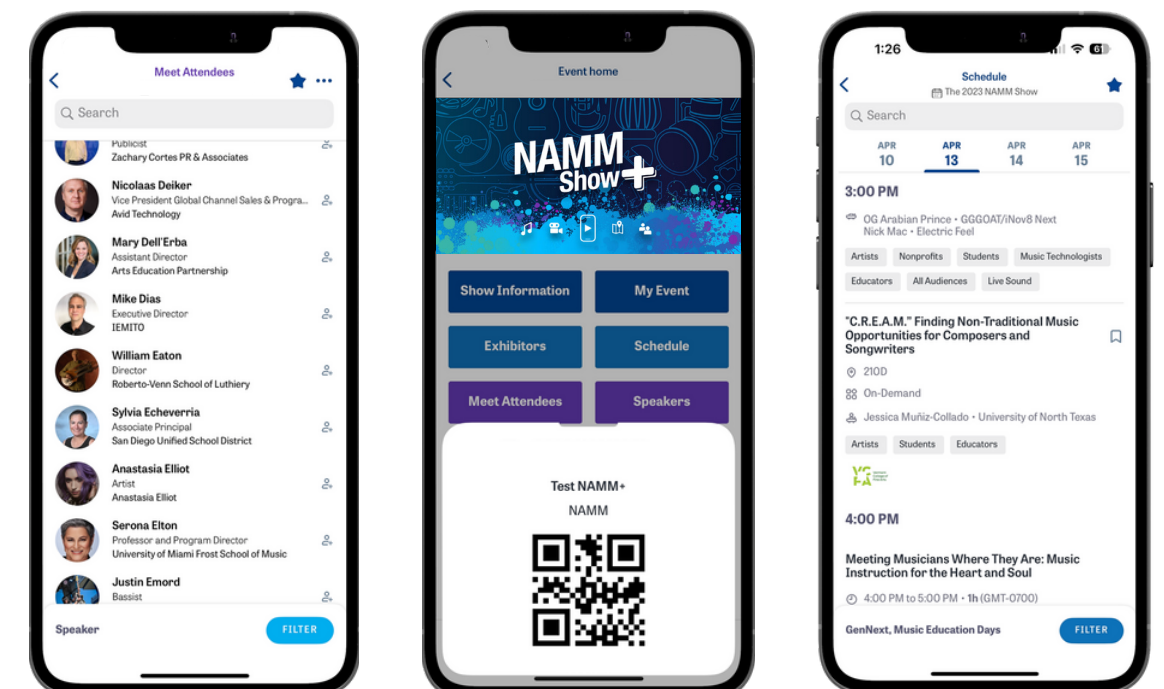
Meet Attendees

Search

Publicist
Zachary Cortes PR & Associates

Nicolaas Deiker
Vice President Global Channel Sales & Progra...
Avid Technology

Mary Dell'Erba
Assistant Director
Arts Education Partnership

Mike Dias
Executive Director
IEMITO

William Eaton
Director
Roberto-Venn School of Luthiery

Sylvia Echeverria
Associate Principal
San Diego Unified School District

Anastasia Elliot
Artist
Anastasia Elliot

Serona Elton
Professor and Program Director
University of Miami Frost School of Music

Justin Emord
Bassist

Speaker
FILTER

Event home

NAMM Show+

Show Information
My Event
Exhibitors
Schedule
Meet Attendees
Speakers

Test NAMM+
NAMM

1:26

Schedule
The 2023 NAMM Show

Search

APR 10
APR 13
APR 14
APR 15

3:00 PM

OG Arabian Prince • GGGOAT/iNov8 Next
Nick Mac • Electric Feel

Artists
Nonprofits
Students
Music Technologists
Educators
All Audiences
Live Sound

"C.R.E.A.M." Finding Non-Traditional Music Opportunities for Composers and Songwriters

210D
On-Demand
Jessica Muñiz-Collado • University of North Texas

Artists
Students
Educators

4:00 PM

Meeting Musicians Where They Are: Music Instruction for the Heart and Soul

4:00 PM to 5:00 PM • 1h (GMT-0700)

GenNext, Music Education Days
FILTER